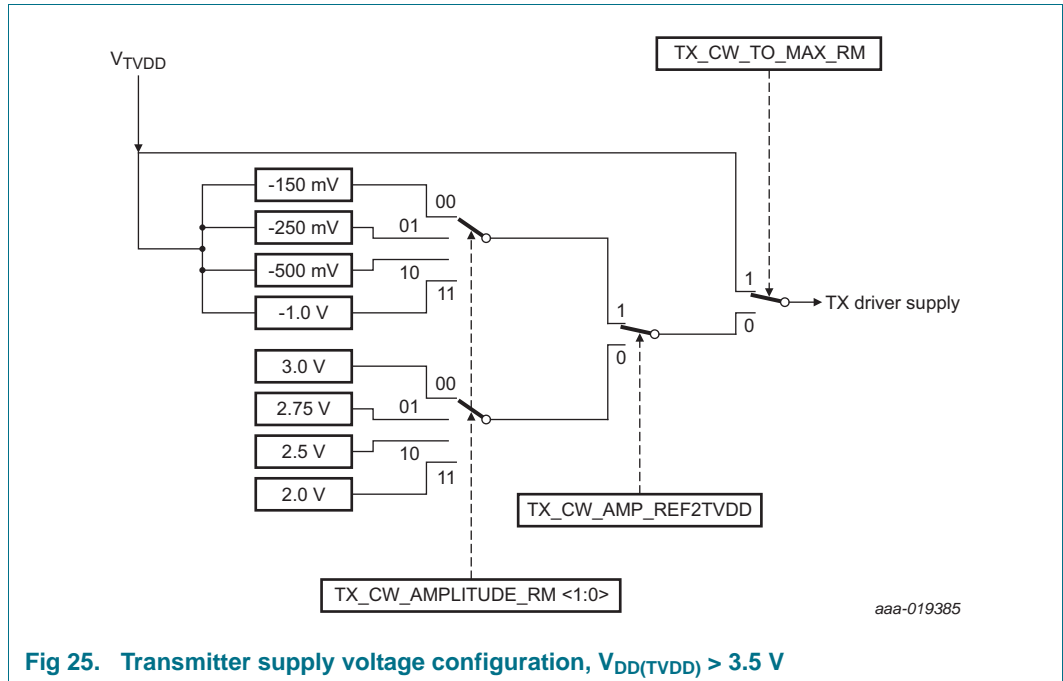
$V_{TVDD}$

TX_CW_TO_MAX_RM

-150 mV

-250 mV

-500 mV

-1.0 V

00

01

10

11

1

0

1

0

TX driver supply

3.0 V

2.75 V

2.5 V

2.0 V

00

01

10

11

TX_CW_AMP_REF2TVDD

TX_CW_AMPLITUDE_RM <1:0>

aaa-019385

Fig 25. Transmitter supply voltage configuration, $V_{DD(TVDD)}$ > 3.5 V